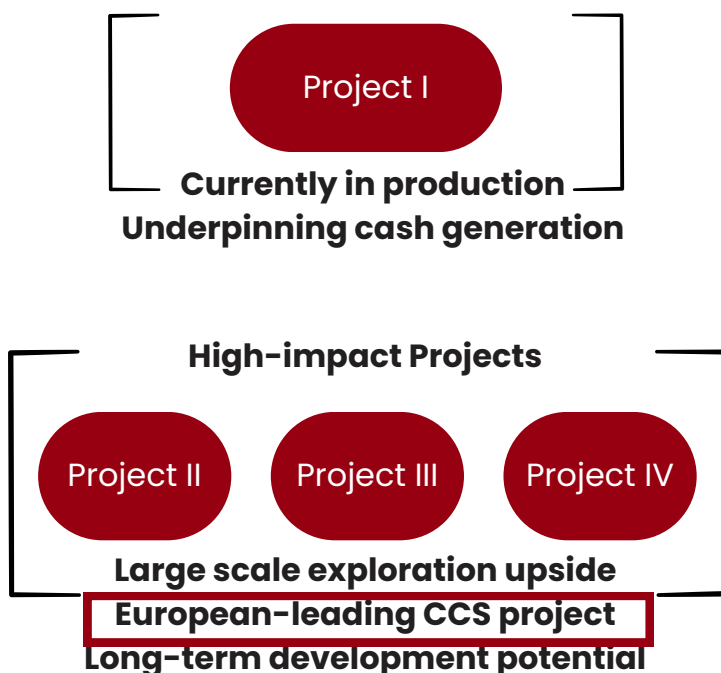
Project I

Currently in production
Underpinning cash generation

High-impact Projects

Project II

Project III

Project IV

Large scale exploration upside
European-leading CCS project
Long-term development potential